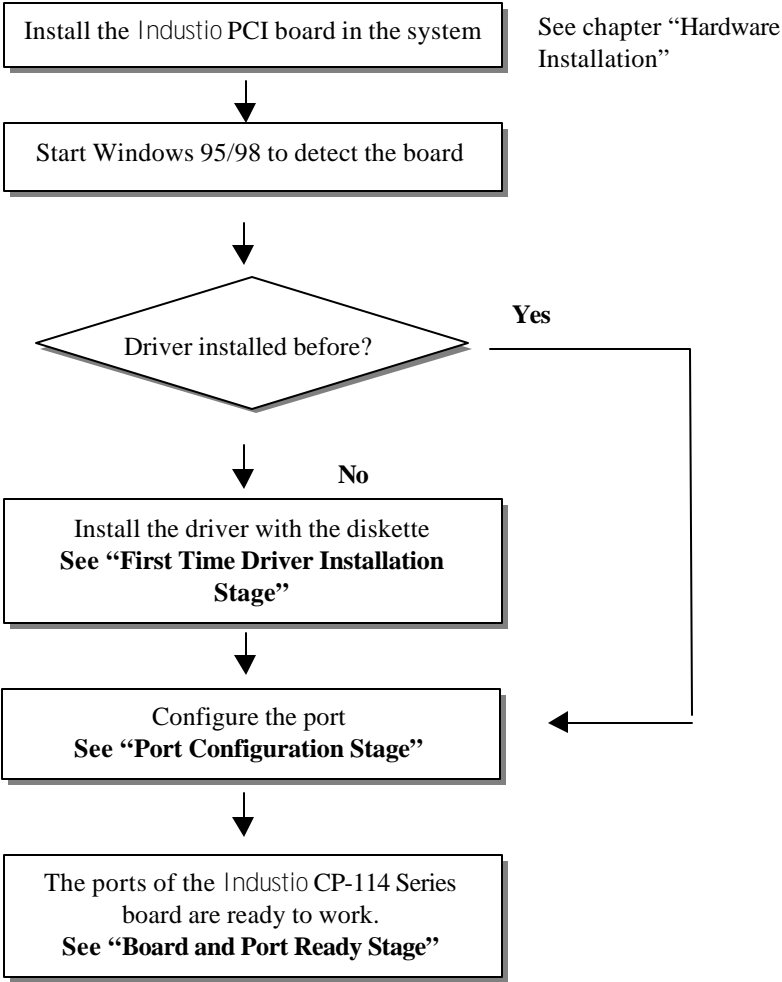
Install the Industio PCI board in the system

See chapter "Hardware Installation"

Start Windows 95/98 to detect the board

Driver installed before?

Yes

No

Install the driver with the diskette
**See "First Time Driver Installation Stage"**

Configure the port
**See "Port Configuration Stage"**

The ports of the Industio CP-114 Series board are ready to work.
**See "Board and Port Ready Stage"**